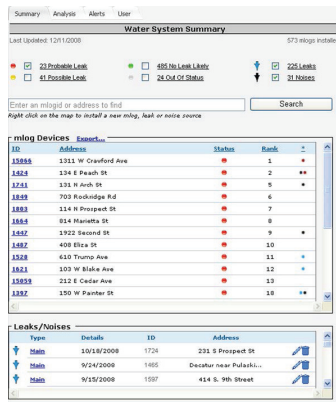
Summary Analysis Alerts User

Water System Summary

Last Updated: 12/11/2008

573 mlogs installe

23 Probable Leak
41 Possible Leak
485 No Leak Likely
24 Out Of Status
225 Leaks
31 Noises

Enter an mlogid or address to find

Search

Right click on the map to install a new mlog, leak or noise source.

mlog Devices Export...

| ID | Address | Status | Rank |
|---|---|---|---|
| 15866 | 1311 W Crawford Ave | | 1 |
| 1424 | 134 E Peach St | | 2 |
| 1741 | 131 N Arch St | | 5 |
| 1849 | 703 Rockidge Rd | | 6 |
| 1477 | 114 N Prospect St | | 7 |
| 1864 | 814 Marietta St | | 8 |
| 1447 | 1922 Second St | | 9 |
| 1487 | 408 Eliza St | | 10 |
| 1528 | 610 Trump Ave | | 11 |
| 1621 | 103 W Blake Ave | | 12 |
| 15059 | 212 E Cedar Ave | | 13 |
| 1397 | 150 W Painter St | | 18 |

Leaks/Noises

| Type | Details | ID | Address |
|---|---|---|---|
| Main | 10/18/2008 | 1724 | 231 S Prospect St |
| Main | 9/24/2008 | 1465 | Decatur near Pulaski... |
| Main | 9/15/2008 | 1597 | 414 S. 9th Street |